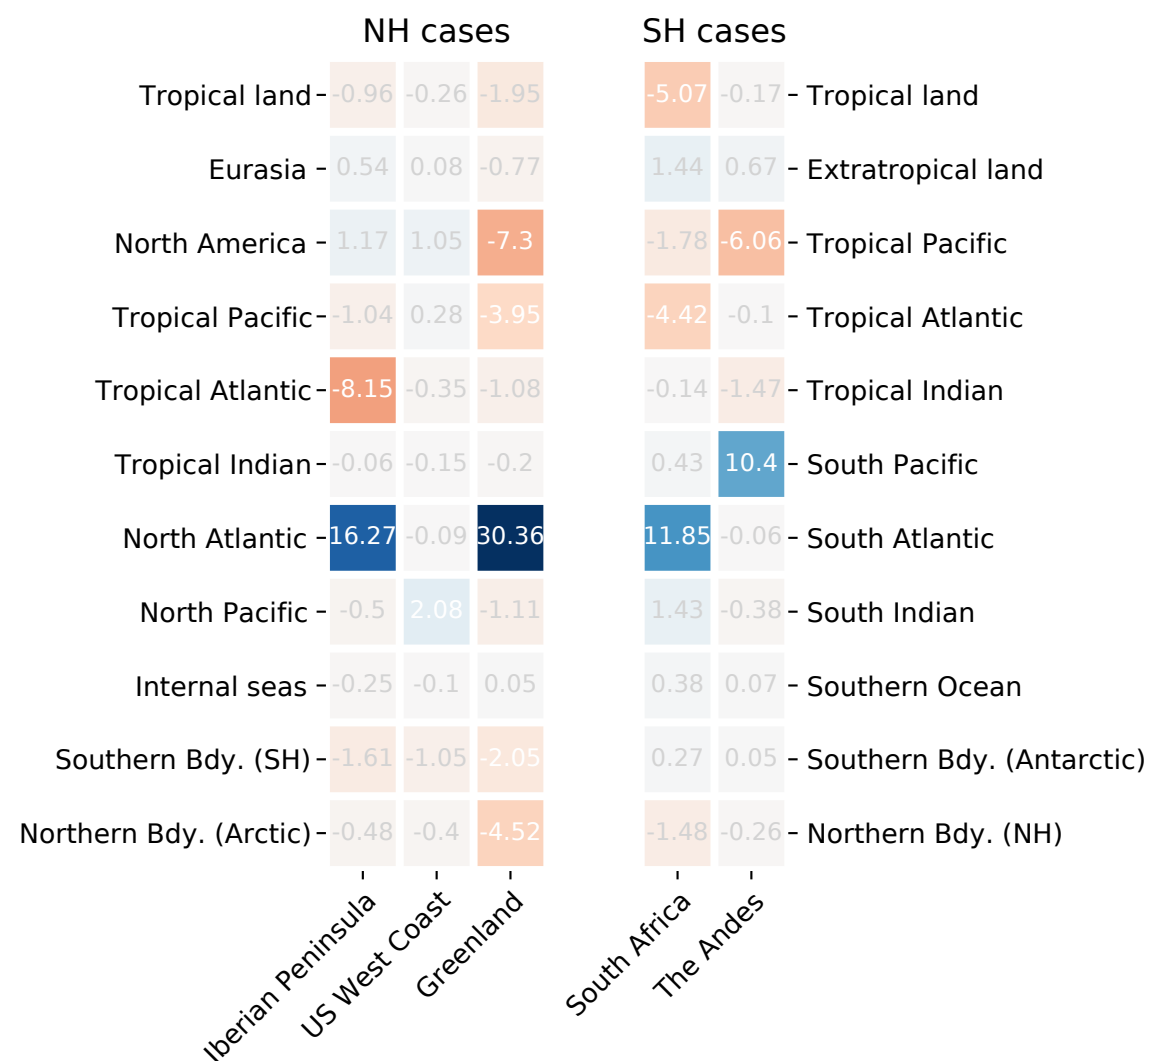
NH cases

| | Iberian Peninsula | US West Coast | Greenland |
|---|---|---|---|
| Tropical land | -0.96 | -0.26 | -1.95 |
| Eurasia | 0.54 | 0.08 | -0.77 |
| North America | 1.17 | 1.05 | -7.3 |
| Tropical Pacific | -1.04 | 0.28 | -3.95 |
| Tropical Atlantic | -8.15 | -0.35 | -1.08 |
| Tropical Indian | -0.06 | -0.15 | -0.2 |
| North Atlantic | 16.27 | -0.09 | 30.36 |
| North Pacific | -0.5 | 2.08 | -1.11 |
| Internal seas | -0.25 | -0.1 | 0.05 |
| Southern Bdy. (SH) | -1.61 | -1.05 | -2.05 |
| Northern Bdy. (Arctic) | -0.48 | -0.4 | -4.52 |

SH cases

| South Africa | The Andes | |
|---|---|---|
| -5.07 | -0.17 | Tropical land |
| 1.44 | 0.67 | Extratropical land |
| -1.78 | -6.06 | Tropical Pacific |
| -4.42 | -0.1 | Tropical Atlantic |
| -0.14 | -1.47 | Tropical Indian |
| 0.43 | 10.4 | South Pacific |
| 11.85 | -0.06 | South Atlantic |
| 1.43 | -0.38 | South Indian |
| 0.38 | 0.07 | Southern Ocean |
| 0.27 | 0.05 | Southern Bdy. (Antarctic) |
| -1.48 | -0.26 | Northern Bdy. (NH) |